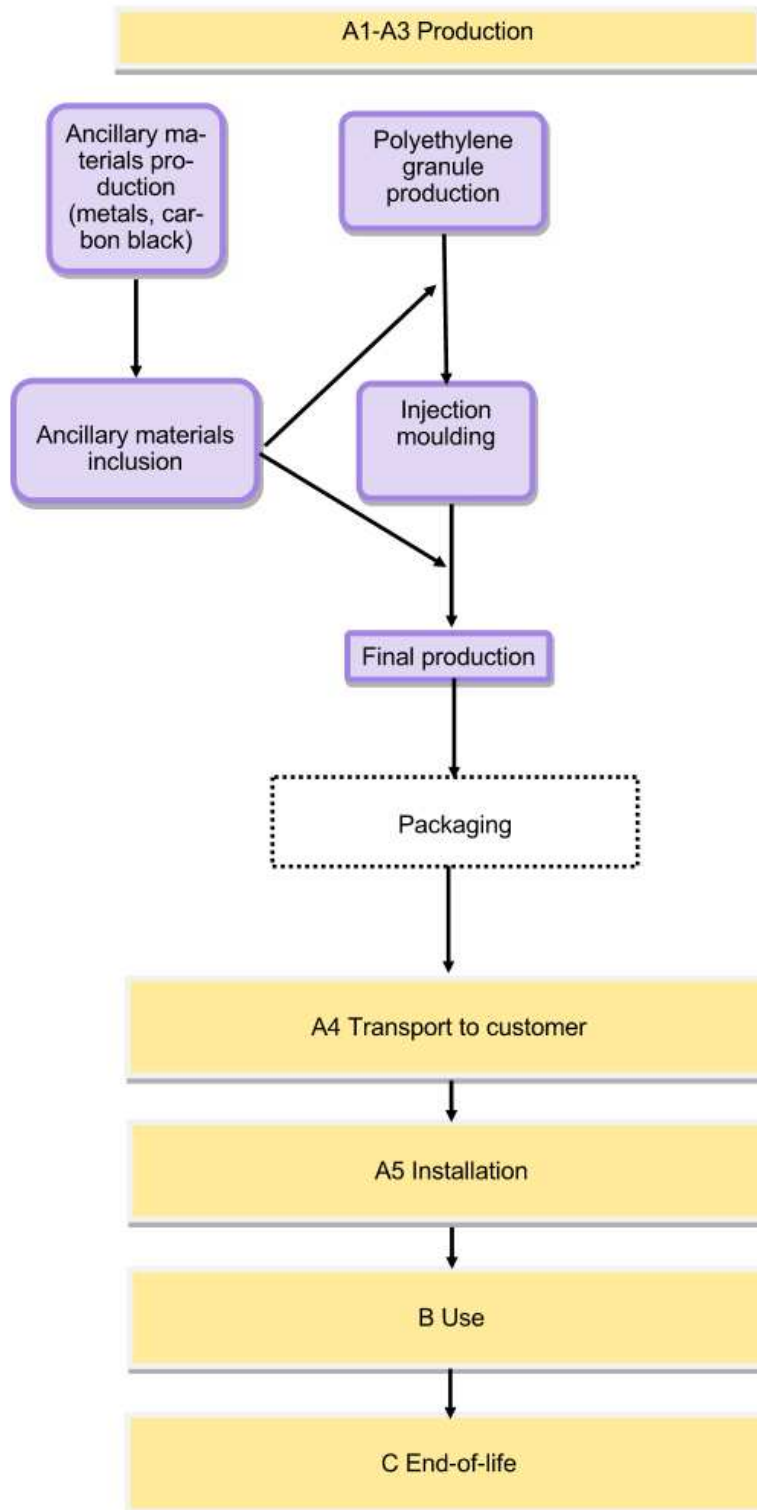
A1-A3 Production

Ancillary materials production (metals, carbon black)

Polyethylene granule production

Ancillary materials inclusion

Injection moulding

Final production

Packaging

A4 Transport to customer

A5 Installation

B Use

C End-of-life